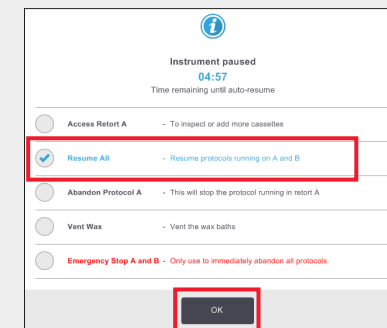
Instrument paused

04:57

Time remaining until auto-resume

Access Retort A - To inspect or add more cassettes

Resume All - Resume protocols running on A and B

Abandon Protocol A - This will stop the protocol running in retort A

Vent Wax - Vent the wax baths

Emergency Stop A and B - Only use to immediately abandon all protocols

OK